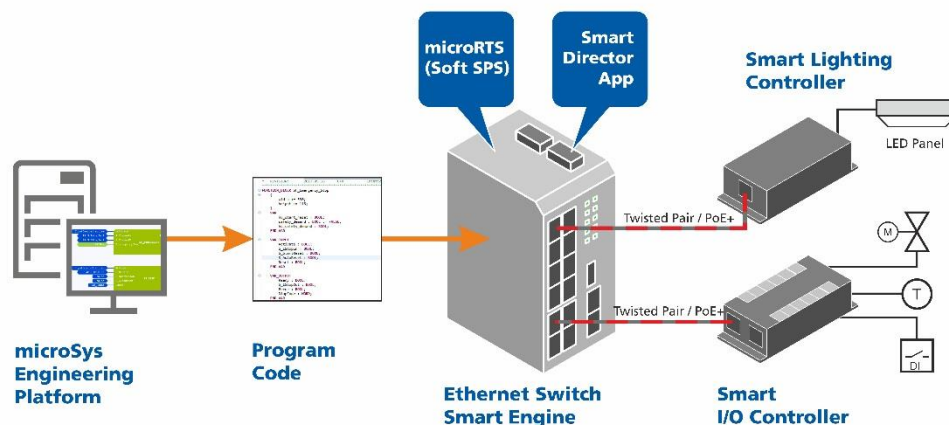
microRTS (Soft SPS)

Smart Director App

Smart Lighting Controller

LED Panel

Twisted Pair / PoE+

M

Twisted Pair / PoE+

T

DI

microSys Engineering Platform

Program Code

Ethernet Switch Smart Engine

Smart I/O Controller